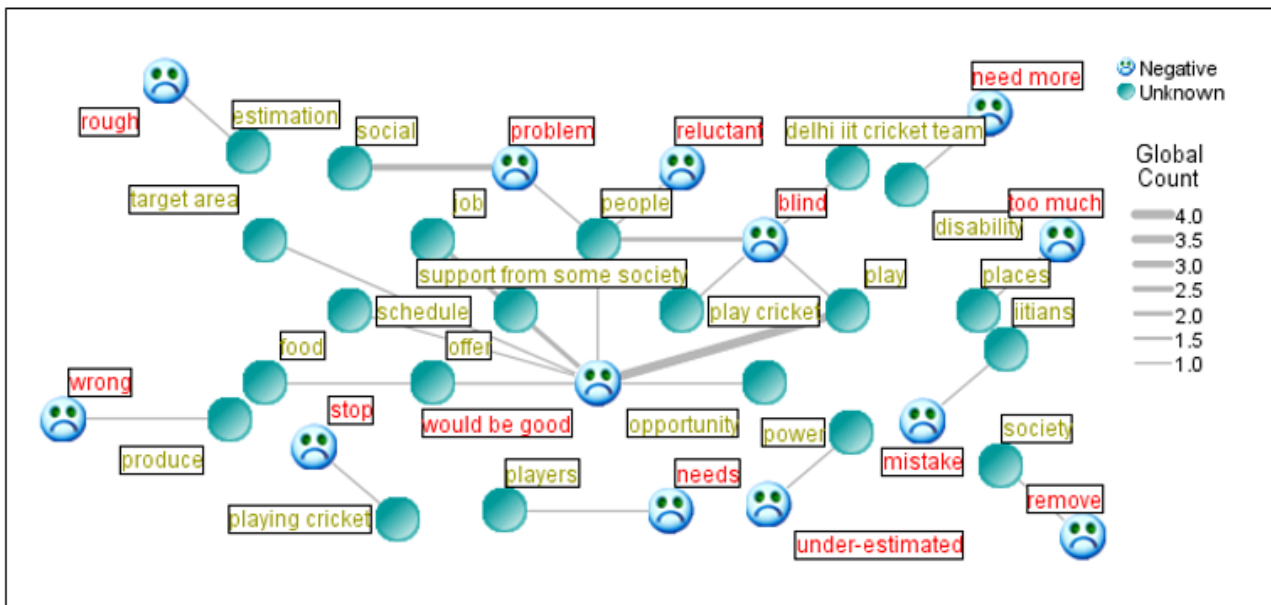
Negative
Unknown

Global Count
4.0
3.5
3.0
2.5
2.0
1.5
1.0

rough
estimation
social
problem
reluctant
delhi iit cricket team
need more
target area
job
people
blind
disability
too much
support from some society
play
places
schedule
play cricket
iitians
food
offer
wrong
stop
would be good
opportunity
power
mistake
society
produce
players
needs
remove
playing cricket
under-estimated